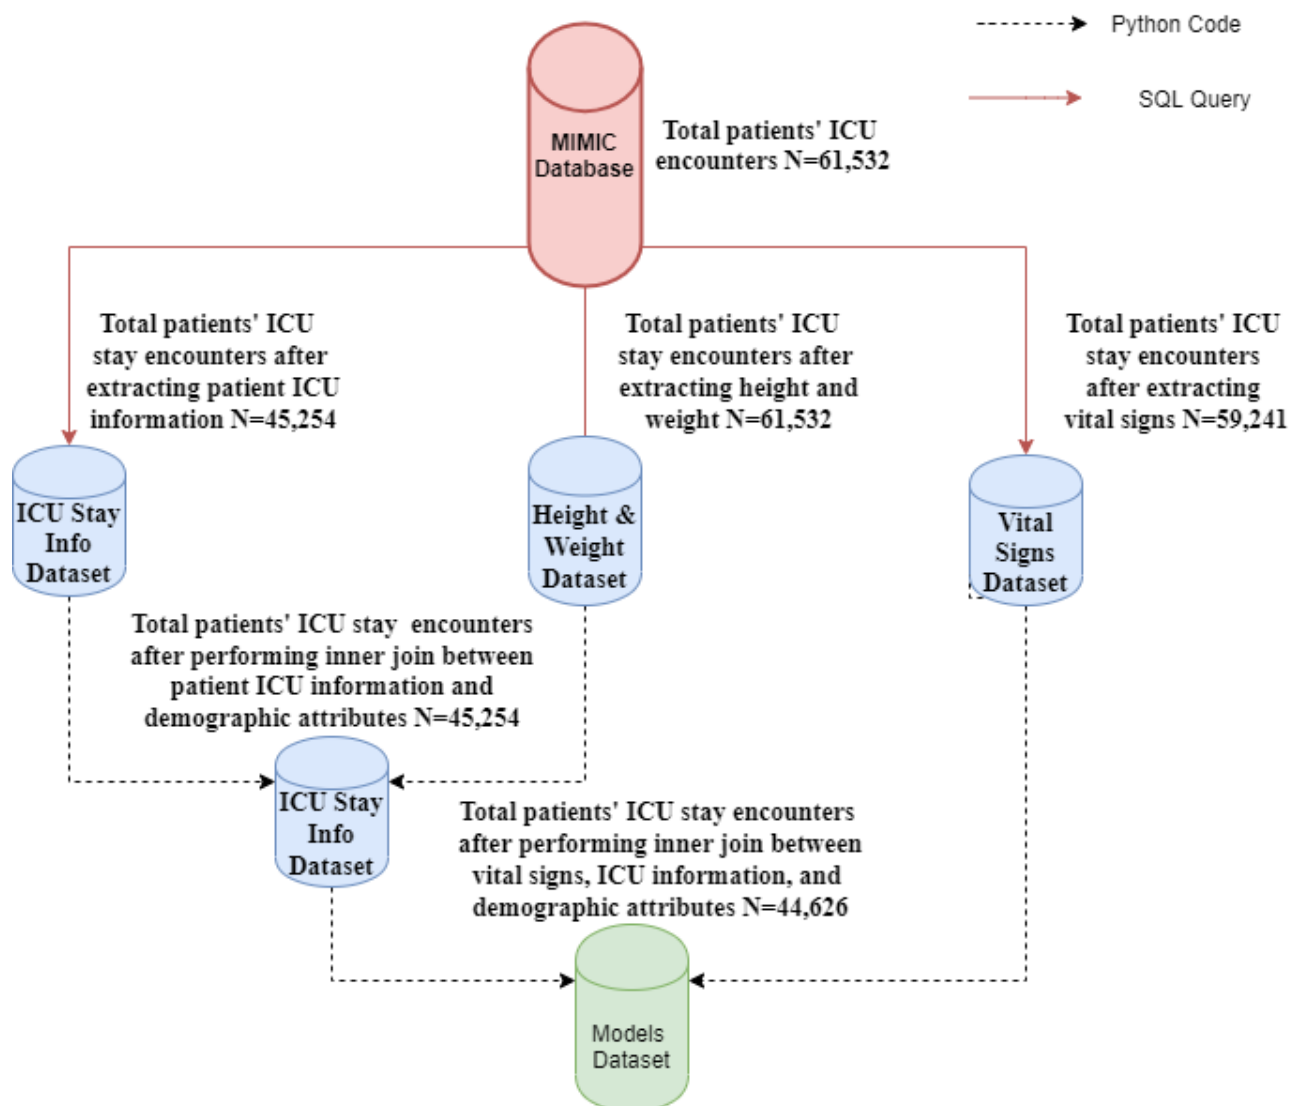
Python Code

SQL Query

MIMIC Database

Total patients' ICU encounters N=61,532

Total patients' ICU stay encounters after extracting patient ICU information N=45,254

Total patients' ICU stay encounters after extracting height and weight N=61,532

Total patients' ICU stay encounters after extracting vital signs N=59,241

ICU Stay Info Dataset

Height & Weight Dataset

Vital Signs Dataset

Total patients' ICU stay encounters after performing inner join between patient ICU information and demographic attributes N=45,254

ICU Stay Info Dataset

Total patients' ICU stay encounters after performing inner join between vital signs, ICU information, and demographic attributes N=44,626

Models Dataset